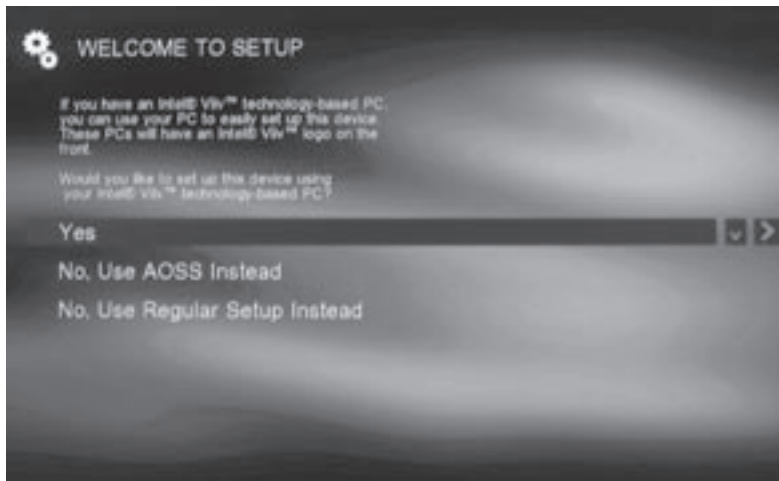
WELCOME TO SETUP

If you have an Intel® Viiv™ technology-based PC you can use your PC to easily set up this device. These PCs will have an Intel® Viiv™ logo on the front.

Would you like to set up this device using your Intel® Viiv™ technology-based PC?

Yes

No, Use AOSS Instead

No, Use Regular Setup Instead